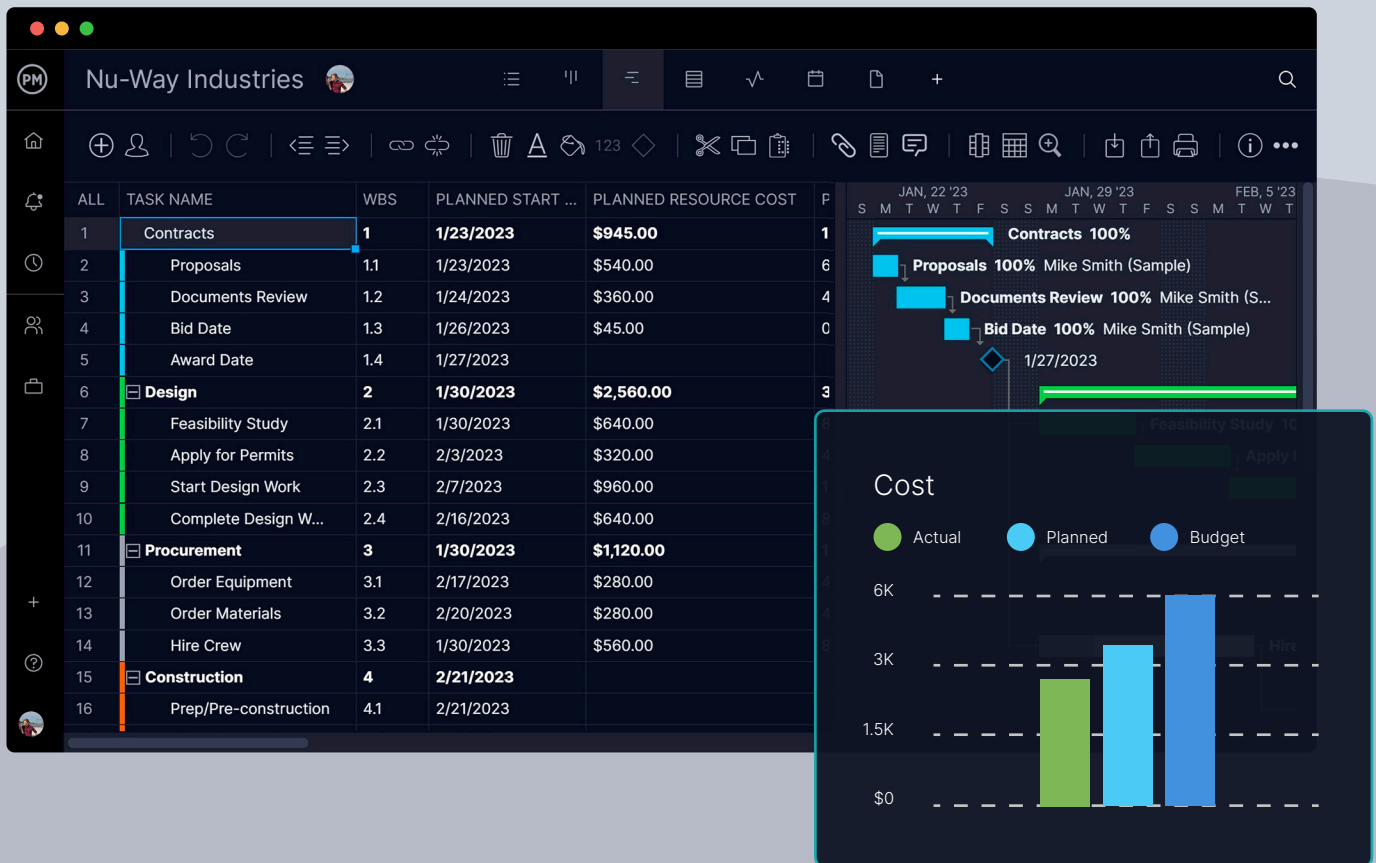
PM

Nu-Way Industries

123

| ALL | TASK NAME | WBS | PLANNED START ... | PLANNED RESOURCE COST | P |
|---|---|---|---|---|---|
| 1 | Contracts | 1 | 1/23/2023 | $945.00 | 1 |
| 2 | Proposals | 1.1 | 1/23/2023 | $540.00 | 6 |
| 3 | Documents Review | 1.2 | 1/24/2023 | $360.00 | 4 |
| 4 | Bid Date | 1.3 | 1/26/2023 | $45.00 | 0 |
| 5 | Award Date | 1.4 | 1/27/2023 | | |
| 6 | Design | 2 | 1/30/2023 | $2,560.00 | 3 |
| 7 | Feasibility Study | 2.1 | 1/30/2023 | $640.00 | |
| 8 | Apply for Permits | 2.2 | 2/3/2023 | $320.00 | |
| 9 | Start Design Work | 2.3 | 2/7/2023 | $960.00 | |
| 10 | Complete Design W... | 2.4 | 2/16/2023 | $640.00 | |
| 11 | Procurement | 3 | 1/30/2023 | $1,120.00 | |
| 12 | Order Equipment | 3.1 | 2/17/2023 | $280.00 | |
| 13 | Order Materials | 3.2 | 2/20/2023 | $280.00 | |
| 14 | Hire Crew | 3.3 | 1/30/2023 | $560.00 | |
| 15 | Construction | 4 | 2/21/2023 | | |
| 16 | Prep/Pre-construction | 4.1 | 2/21/2023 | | |

JAN, 22 '23 JAN, 29 '23 FEB, 5 '23
S M T W T F S S M T W T F S S M T W

Contracts 100%
Proposals 100% Mike Smith (Sample)
Documents Review 100% Mike Smith (S...
Bid Date 100% Mike Smith (Sample)
1/27/2023
Feasibility Study 10
Apply I
Hire

Cost
Actual Planned Budget
6K
3K
1.5K
$0